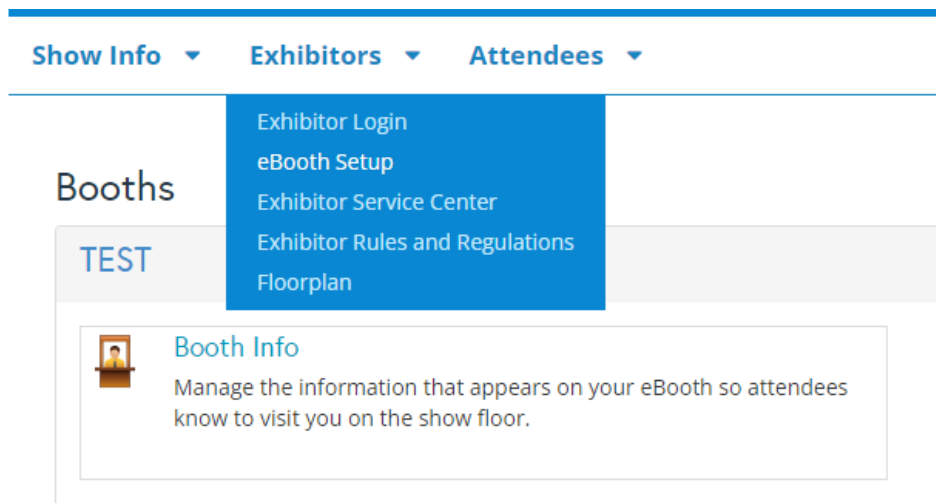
Show Info Exhibitors Attendees

Exhibitor Login
eBooth Setup
Exhibitor Service Center
Exhibitor Rules and Regulations
Floorplan

Booths

TEST

Booth Info
Manage the information that appears on your eBooth so attendees know to visit you on the show floor.